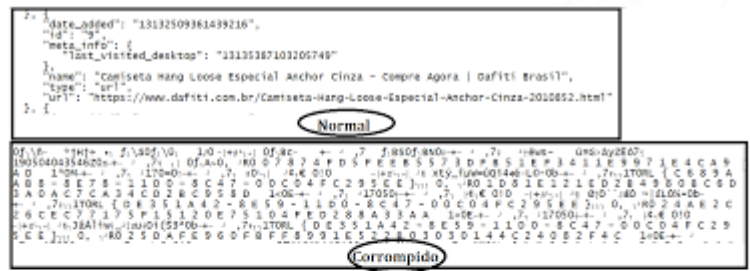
}, {
"date_added": "13132509361439216",
"id": "9",
"meta_info": {
"last_visited_desktop": "13135387103205749"
},
"name": "Camiseta Hang Loose Especial Anchor Cinza - Compre Agora | Dafiti Brasil",
"type": "url",
"url": "https://www.dafiti.com.br/Camiseta-Hang-Loose-Especial-Anchor-Cinza-2010852.html"

Normal

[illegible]

Corrompido